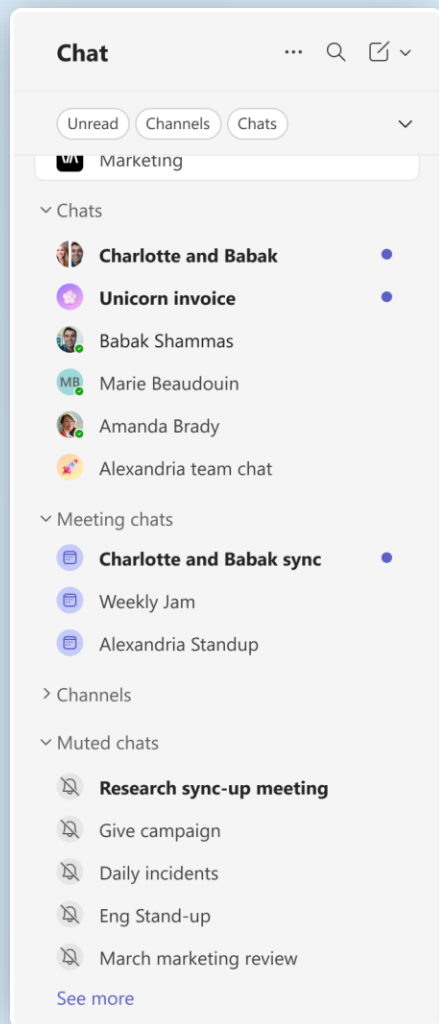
Chat

Unread Channels Chats

Marketing

Chats

Charlotte and Babak

Unicorn invoice

Babak Shammas

MB Marie Beaudouin

Amanda Brady

Alexandria team chat

Meeting chats

Charlotte and Babak sync

Weekly Jam

Alexandria Standup

Channels

Muted chats

Research sync-up meeting

Give campaign

Daily incidents

Eng Stand-up

March marketing review

See more